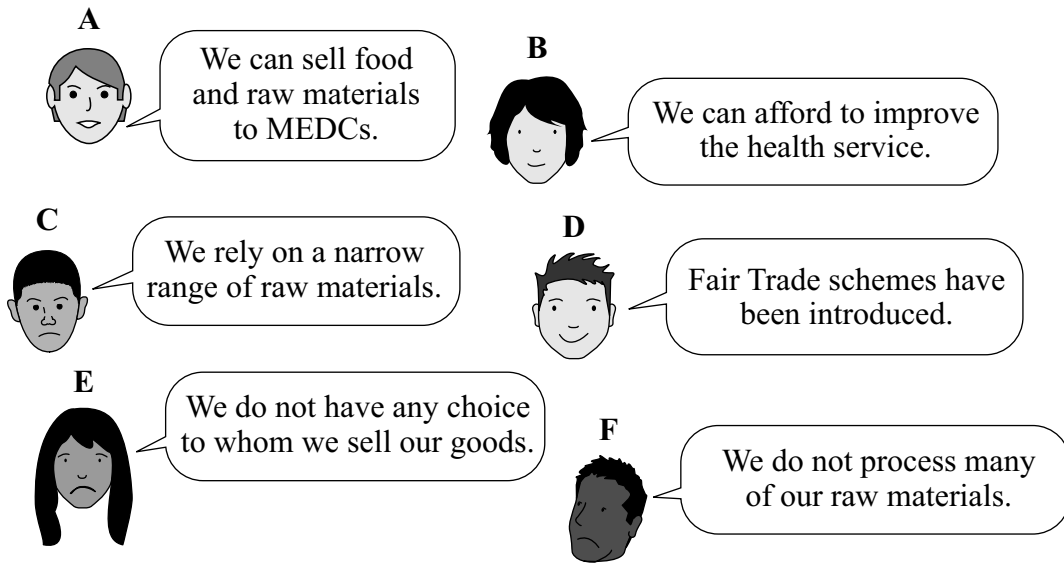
A

We can sell food and raw materials to MEDCs.

B

We can afford to improve the health service.

C

We rely on a narrow range of raw materials.

D

Fair Trade schemes have been introduced.

E

We do not have any choice to whom we sell our goods.

F

We do not process many of our raw materials.